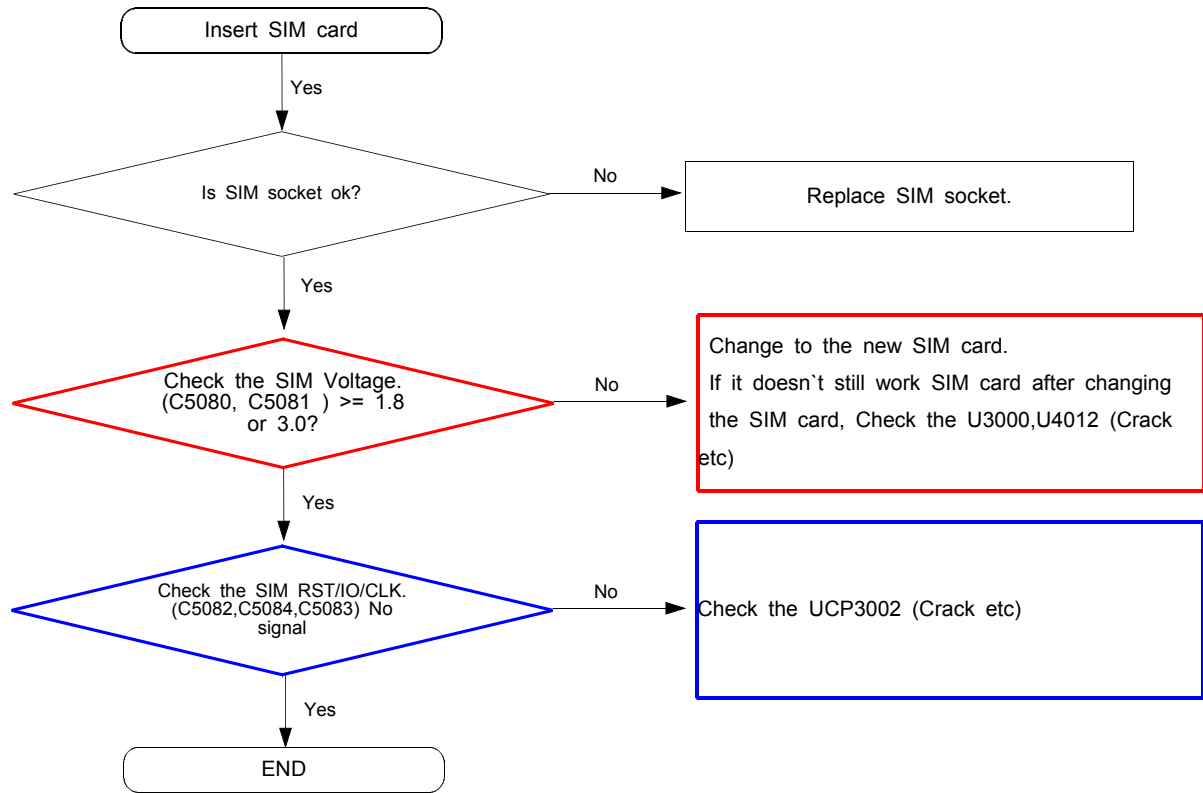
Insert SIM card

Yes

Is SIM socket ok?

No

Replace SIM socket.

Yes

Check the SIM Voltage. (C5080, C5081 ) >= 1.8 or 3.0?

No

Change to the new SIM card.

If it doesn`t still work SIM card after changing the SIM card, Check the U3000,U4012 (Crack etc)

Yes

Check the SIM RST/IO/CLK. (C5082,C5084,C5083) No signal

No

Check the UCP3002 (Crack etc)

Yes

END